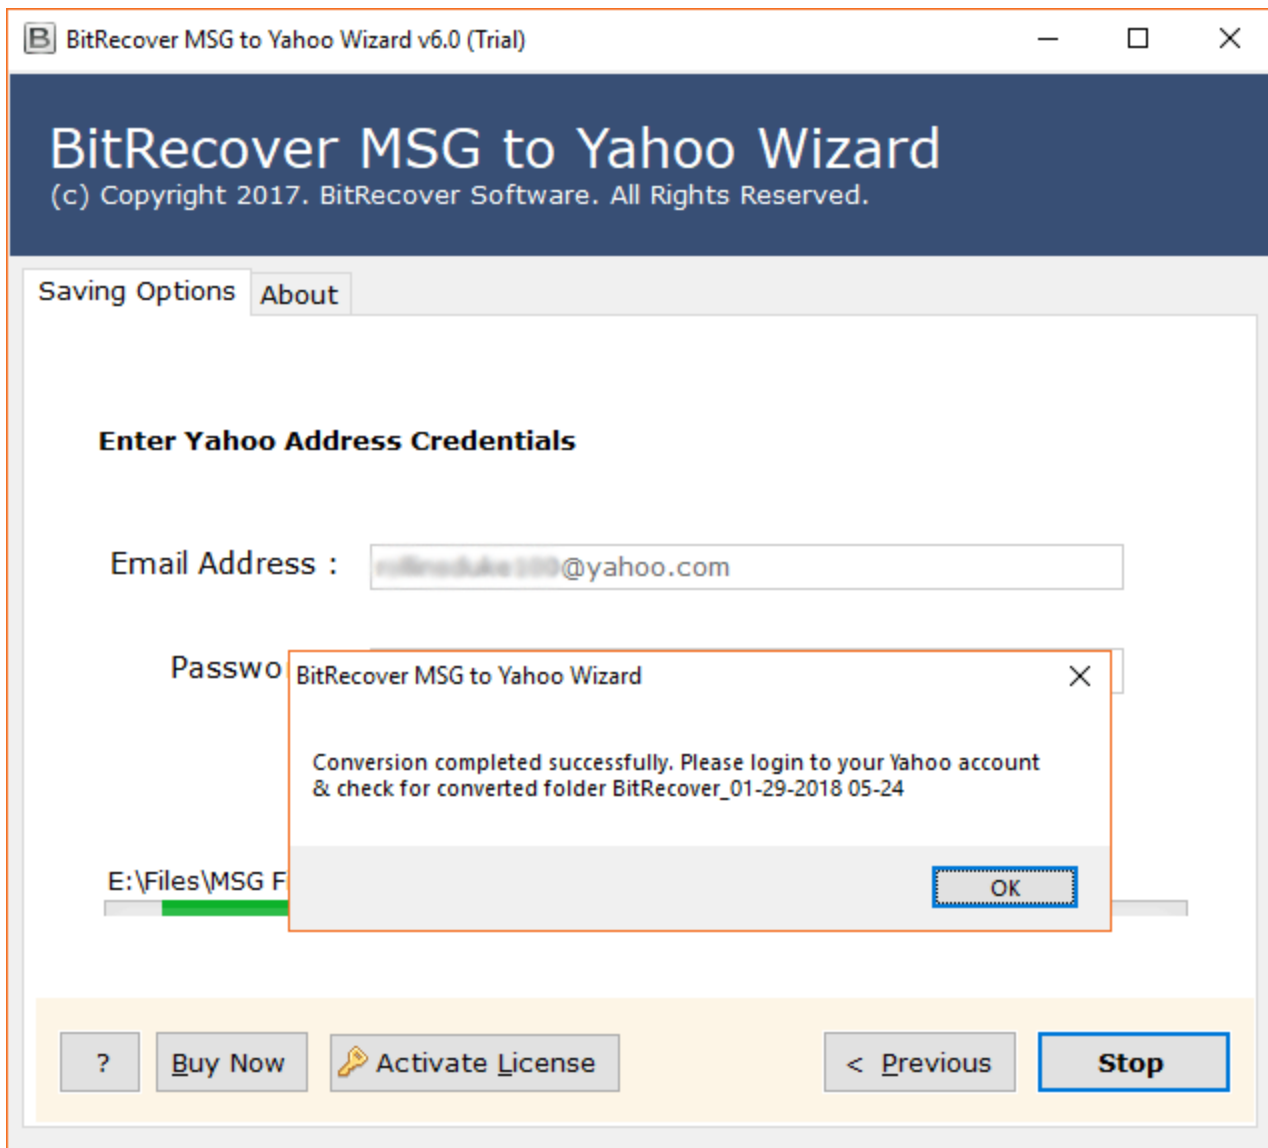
BitRecover MSG to Yahoo Wizard v6.0 (Trial)

BitRecover MSG to Yahoo Wizard
(c) Copyright 2017. BitRecover Software. All Rights Reserved.

Saving Options | About

Enter Yahoo Address Credentials

Email Address : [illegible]@yahoo.com

Passwo

BitRecover MSG to Yahoo Wizard

Conversion completed successfully. Please login to your Yahoo account & check for converted folder BitRecover_01-29-2018 05-24

OK

E:\Files\MSG F

? | Buy Now | Activate License | < Previous | Stop